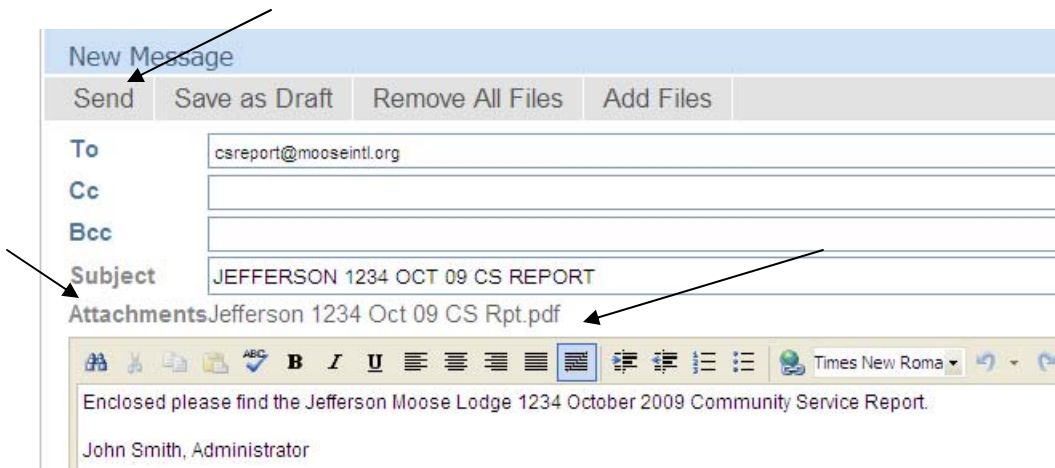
New Message

Send | Save as Draft | Remove All Files | Add Files

To csreport@mooseintl.org

Cc

Bcc

Subject JEFFERSON 1234 OCT 09 CS REPORT

AttachmentsJefferson 1234 Oct 09 CS Rpt.pdf

B I U Times New Roma

Enclosed please find the Jefferson Moose Lodge 1234 October 2009 Community Service Report.

John Smith, Administrator